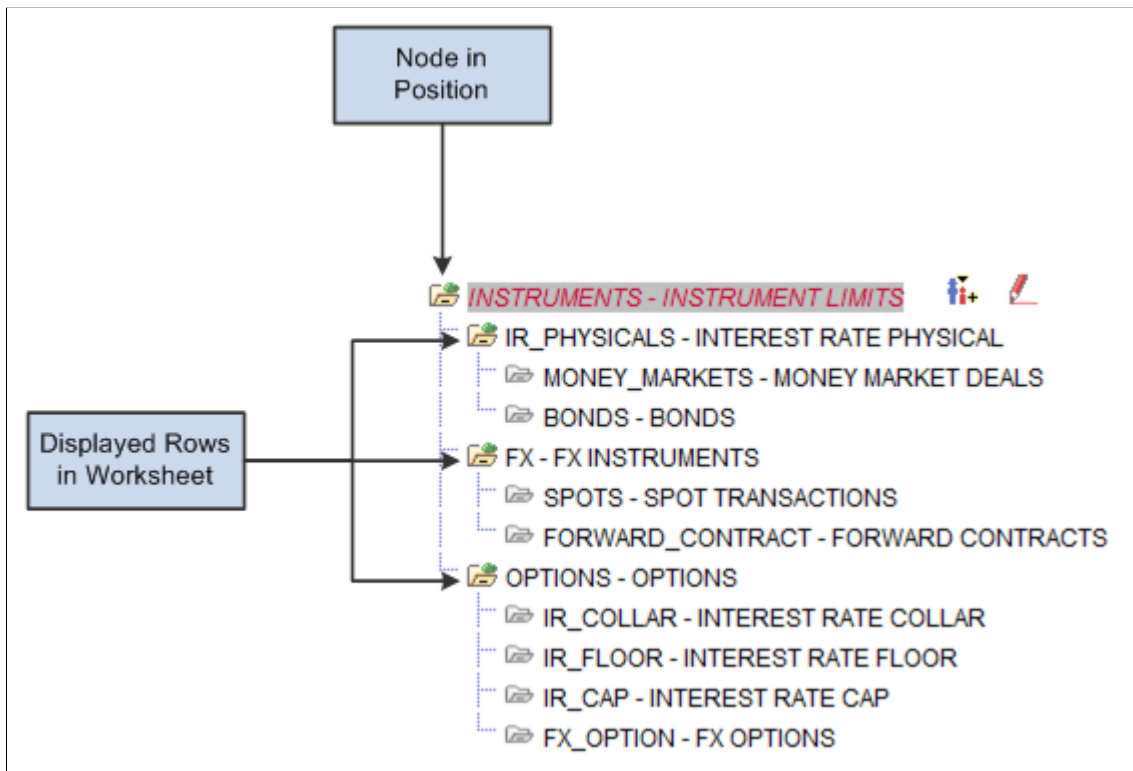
Node in Position

INSTRUMENTS - INSTRUMENT LIMITS

IR_PHYSICALS - INTEREST RATE PHYSICAL

MONEY_MARKETS - MONEY MARKET DEALS

BONDS - BONDS

Displayed Rows in Worksheet

FX - FX INSTRUMENTS

SPOTS - SPOT TRANSACTIONS

FORWARD_CONTRACT - FORWARD CONTRACTS

OPTIONS - OPTIONS

IR_COLLAR - INTEREST RATE COLLAR

IR_FLOOR - INTEREST RATE FLOOR

IR_CAP - INTEREST RATE CAP

FX_OPTION - FX OPTIONS